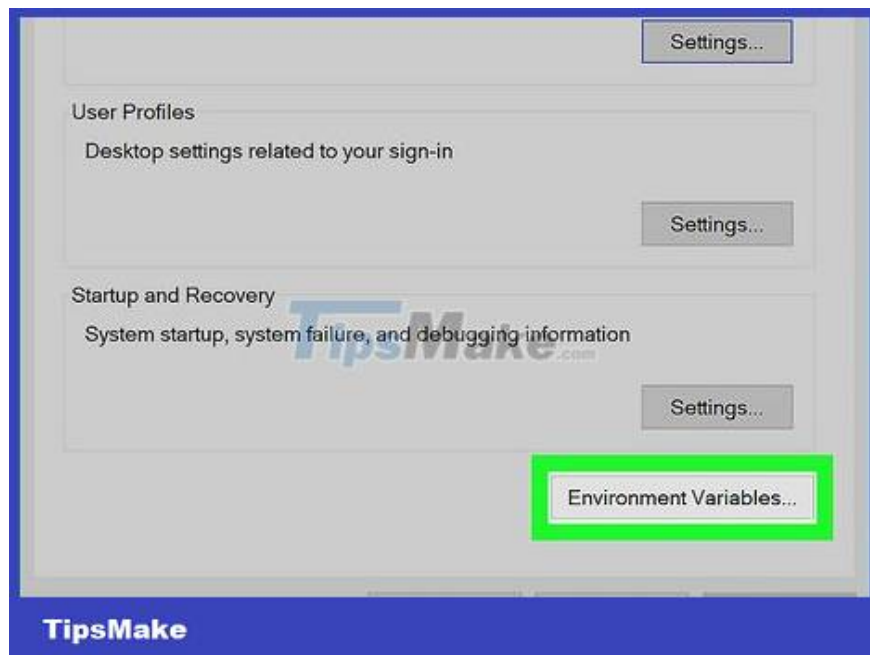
Settings...

User Profiles

Desktop settings related to your sign-in

Settings...

Startup and Recovery

System startup, system failure, and debugging information

TipsMake.com

Settings...

Environment Variables...

TipsMake